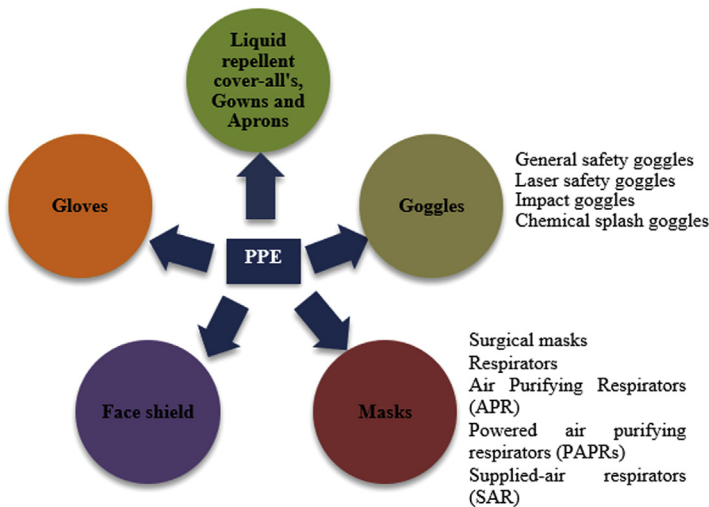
Liquid repellent cover-all's, Gowns and Aprons

Gloves

PPE

Goggles

General safety goggles
Laser safety goggles
Impact goggles
Chemical splash goggles

Face shield

Masks

Surgical masks
Respirators
Air Purifying Respirators (APR)
Powered air purifying respirators (PAPRs)
Supplied-air respirators (SAR)